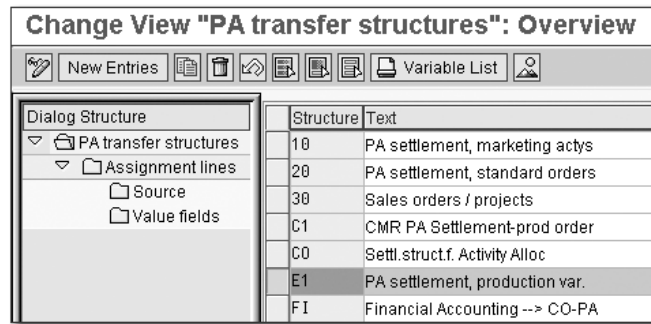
Change View "PA transfer structures": Overview

New Entries  Variable List

Dialog Structure
PA transfer structures
Assignment lines
Source
Value fields

| Structure | Text |
|---|---|
| 10 | PA settlement, marketing actys |
| 20 | PA settlement, standard orders |
| 30 | Sales orders / projects |
| C1 | CMR PA Settlement-prod order |
| CO | Settl.struct.f. Activity Alloc |
| E1 | PA settlement, production var. |
| FI | Financial Accounting --> CO-PA |